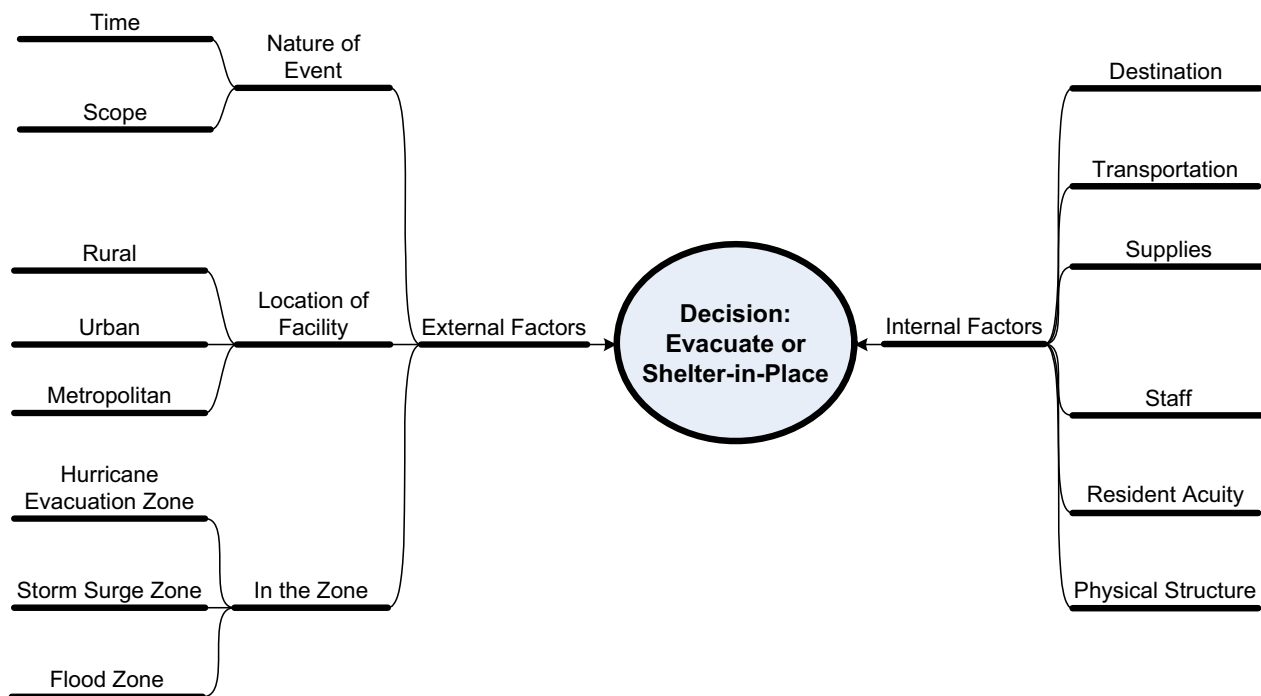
Time

Nature of Event

Scope

Rural

Location of Facility

Urban

Metropolitan

Hurricane Evacuation Zone

Storm Surge Zone

In the Zone

Flood Zone

External Factors

Decision: Evacuate or Shelter-in-Place

Internal Factors

Destination

Transportation

Supplies

Staff

Resident Acuity

Physical Structure